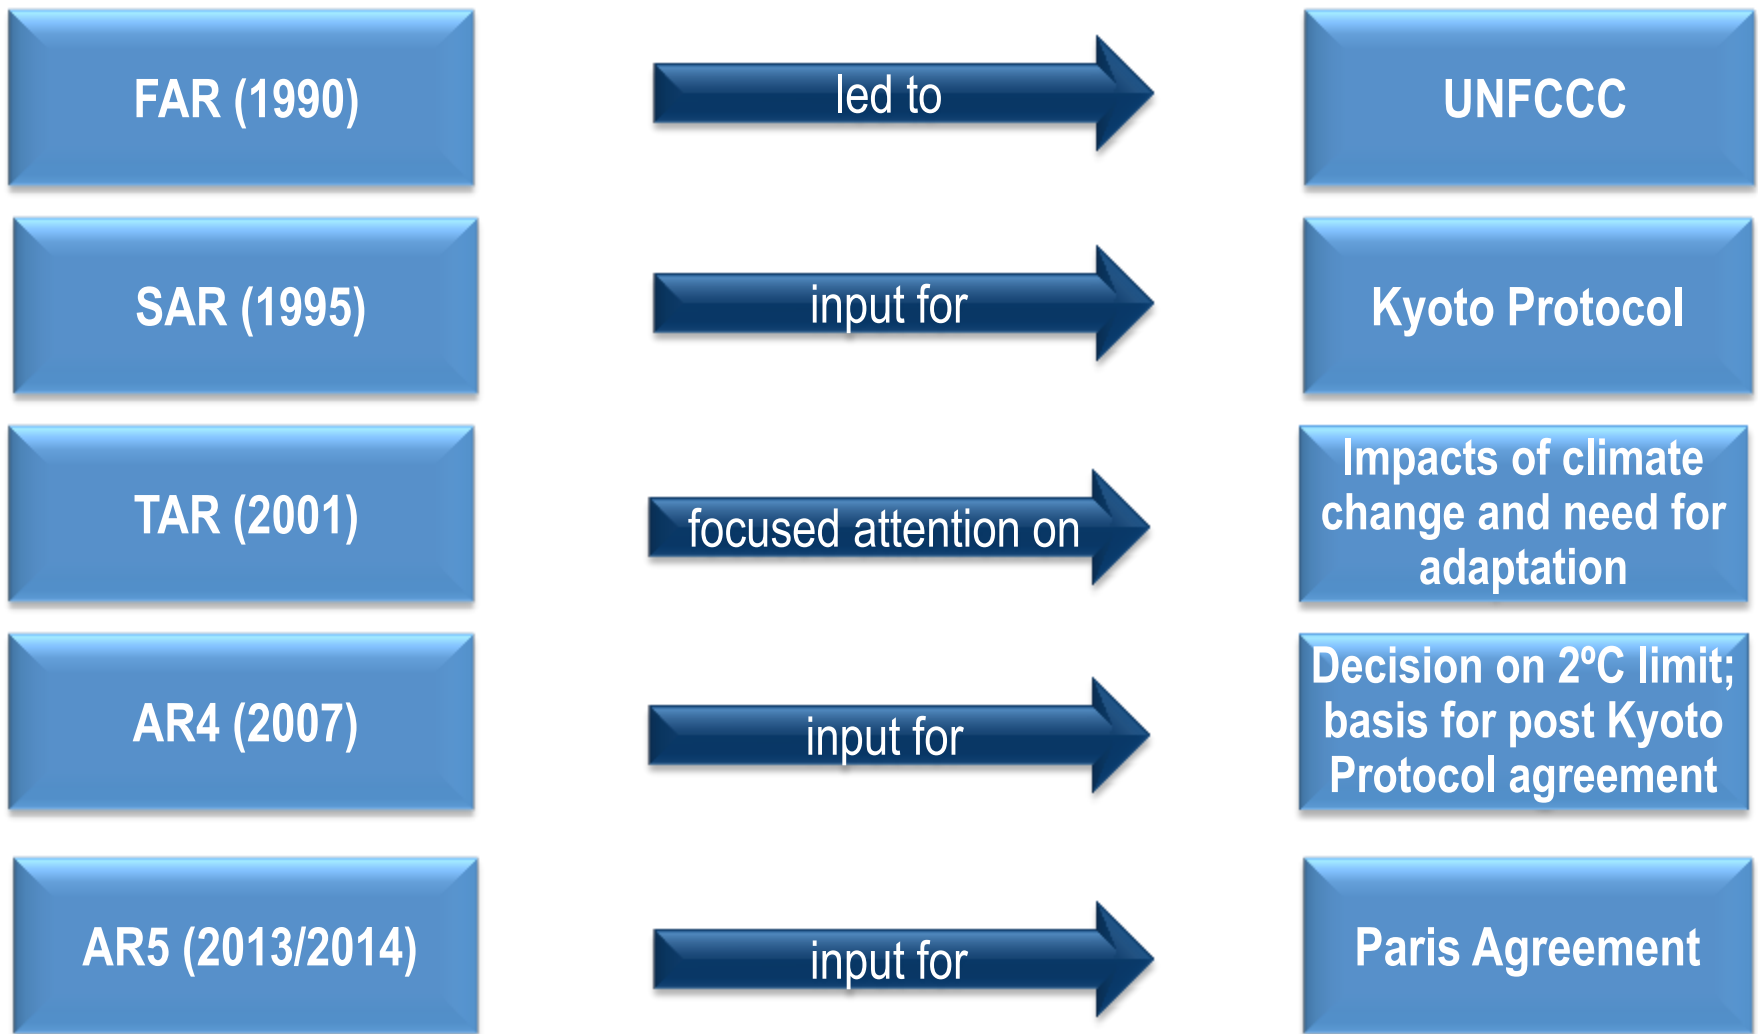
FAR (1990)

led to

UNFCCC

SAR (1995)

input for

Kyoto Protocol

TAR (2001)

focused attention on

Impacts of climate change and need for adaptation

AR4 (2007)

input for

Decision on 2ºC limit; basis for post Kyoto Protocol agreement

AR5 (2013/2014)

input for

Paris Agreement